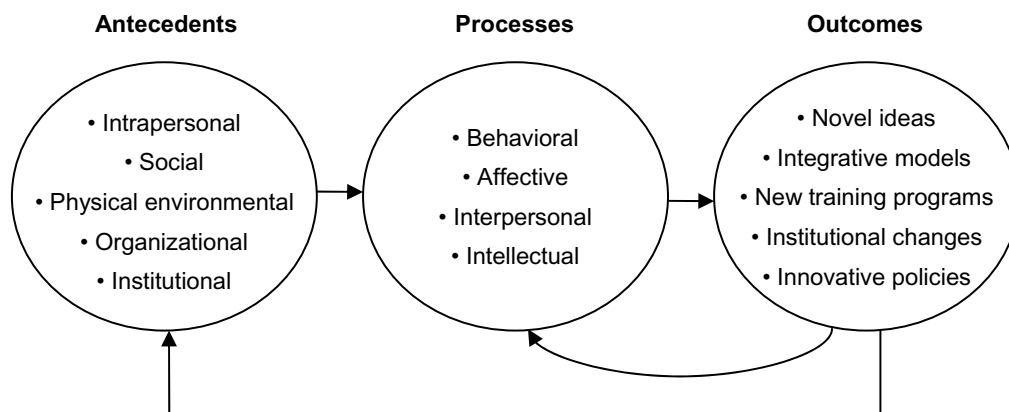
**Antecedents**

• Intrapersonal
• Social
• Physical environmental
• Organizational
• Institutional

**Processes**

• Behavioral
• Affective
• Interpersonal
• Intellectual

**Outcomes**

• Novel ideas
• Integrative models
• New training programs
• Institutional changes
• Innovative policies